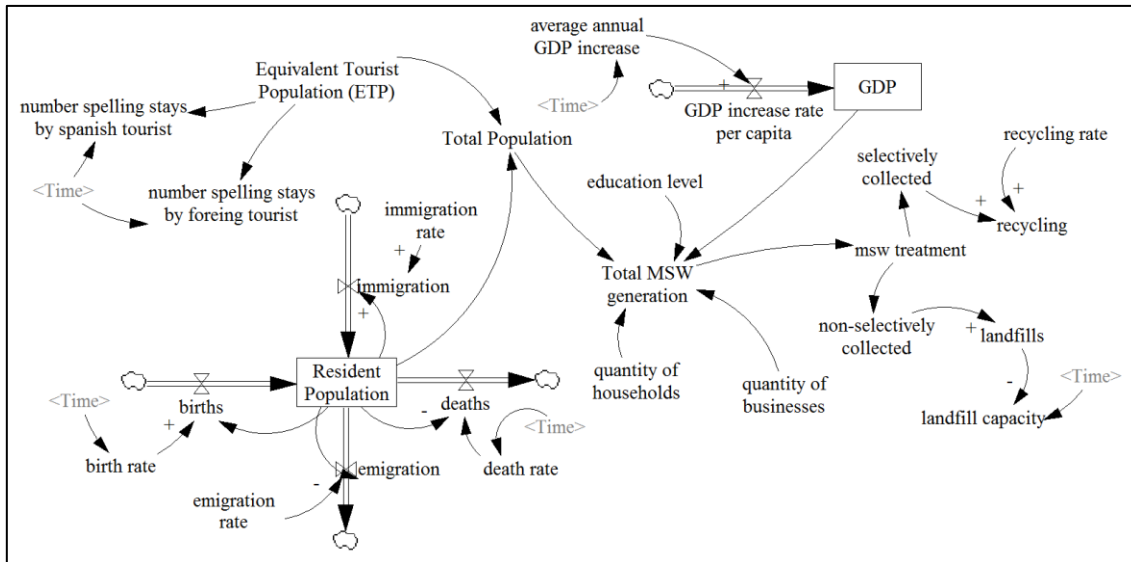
average annual GDP increase

<Time>

+

GDP

GDP increase rate per capita

Equivalent Tourist Population (ETP)

number spelling stays by spanish tourist

<Time>

number spelling stays by foreing tourist

Total Population

education level

selectively collected

recycling rate

+

+

recycling

immigration rate

+

immigration

+

Total MSW generation

msw treatment

non-selectively collected

+

landfills

-

<Time>

landfill capacity

Resident Population

births

deaths

-

<Time>

+

birth rate

<Time>

death rate

emigration

-

emigration rate

quantity of households

quantity of businesses